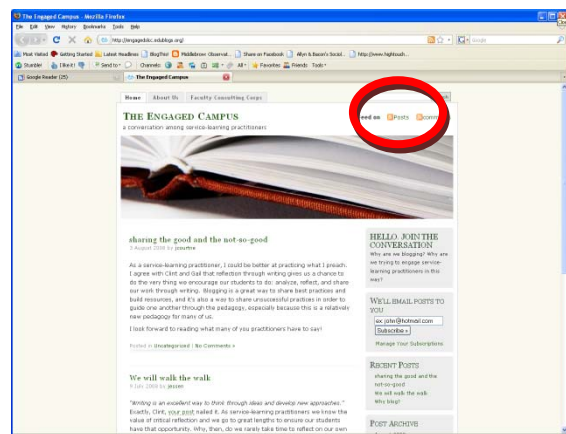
The Engaged Campus - Mozilla Firefox

File Edit View History Bookmarks Tools Help

http://engagedsc.edublogs.org/

Google

Most Visited Getting Started Latest Headlines BlogThis! Middlebrow: Observat... Share on Facebook Allyn & Bacon's Social... http://www.highbush...

Stumble! I like it! Send to Channels All Favorites Friends Tools

Google Reader (25) The Engaged Campus

Home About Us Faculty Consulting Corps

The Engaged Campus

a conversation among service-learning practitioners

Feed on Posts Comments

sharing the good and the not-so-good

3 August 2008 by jrouttre

As a service-learning practitioner, I could be better at practicing what I preach. I agree with Clint and Gail that reflection through writing gives us a chance to do the very thing we encourage our students to do: analyze, reflect, and share our work through writing. Blogging is a great way to share best practices and build resources, and it's also a way to share unsuccessful practices in order to guide one another through the pedagogy, especially because this is a relatively new pedagogy for many of us.

I look forward to reading what many of you practitioners have to say!

Posted in Uncategorized | No Comments »

We will walk the walk

4 July 2008 by jzozen

"Writing is an excellent way to think through ideas and develop new approaches." Exactly, Clint, your post nailed it. As service-learning practitioners we know the value of critical reflection and we go to great lengths to ensure our students have that opportunity. Why, then, do we rarely take time to reflect on our own

Hello. Join the conversation

Why are we blogging? Why are we trying to engage service-learning practitioners in this way?

We'll email posts to you

ex. john@hotmail.com

Subscribe »

Manage Your Subscriptions

Recent Posts

sharing the good and the not-so-good

We will walk the walk

Why blog?

Post Archive